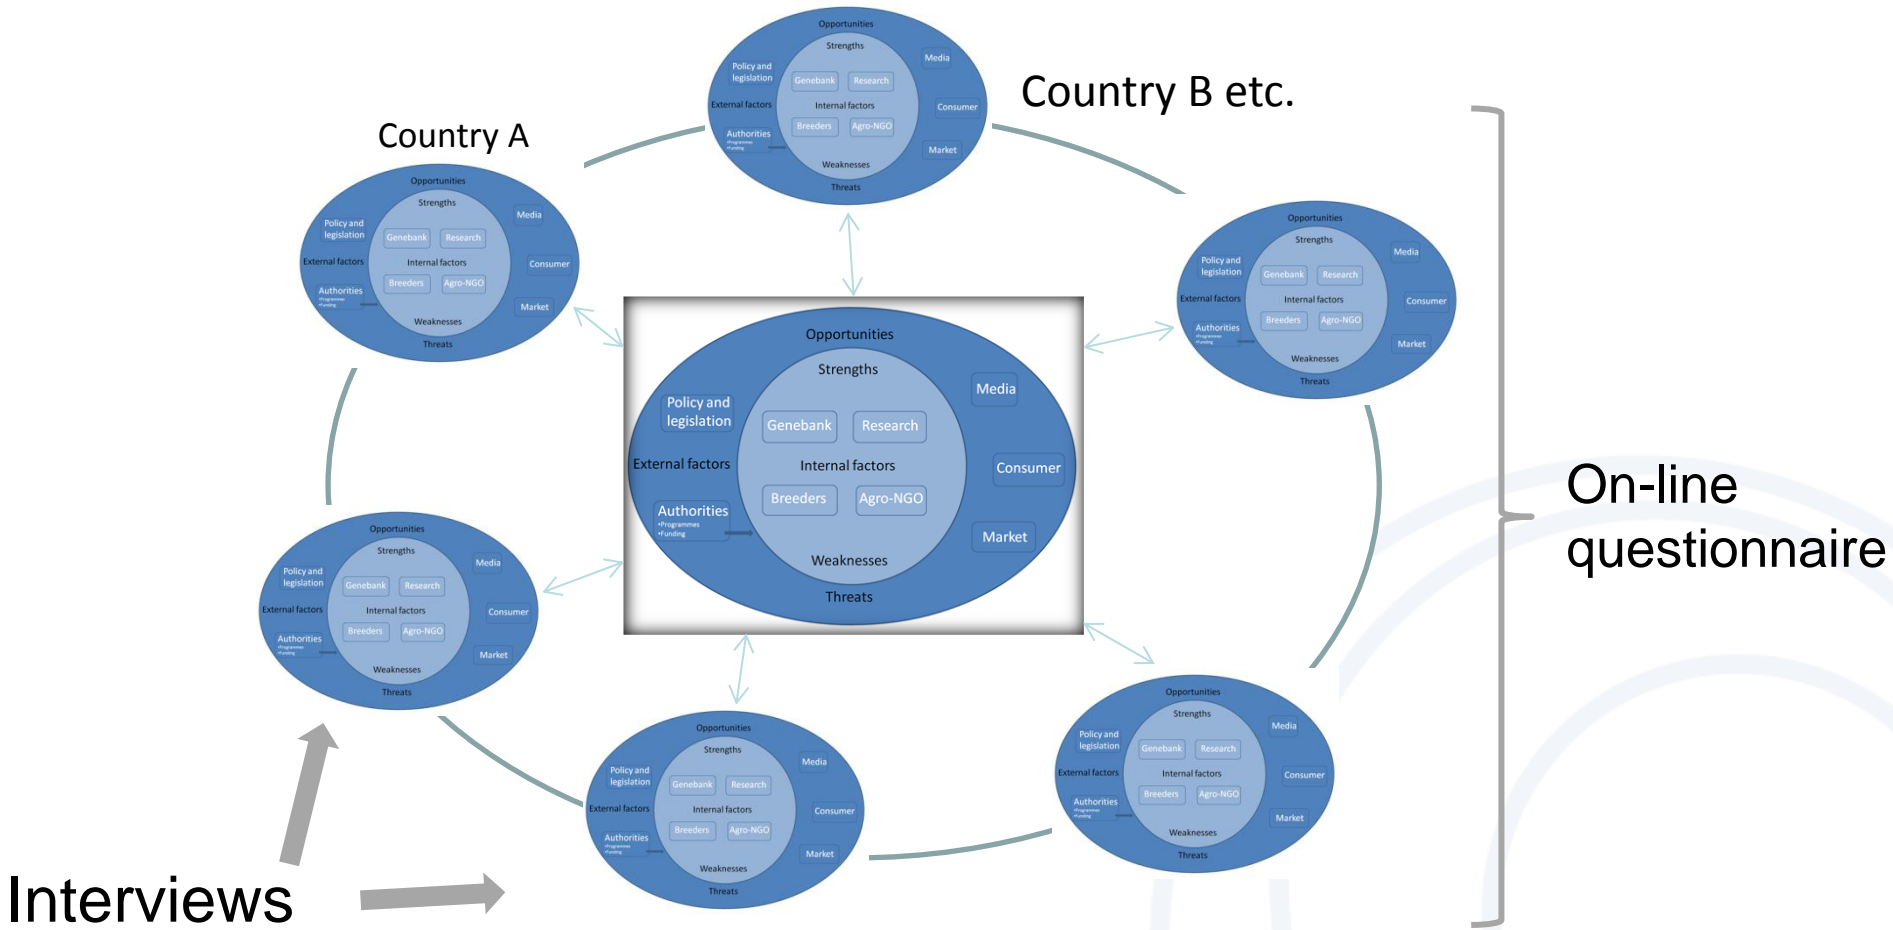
Opportunities
Strengths
Policy and legislation
Media
Genebank
Research
External factors
Internal factors
Consumer
Authorities
•Programmes
•Funding
Breeders
Agro-NGO
Market
Weaknesses
Threats

Country B etc.

Country A

Opportunities
Strengths
Policy and legislation
Media
Genebank
Research
External factors
Internal factors
Consumer
Authorities
•Programmes
•Funding
Breeders
Agro-NGO
Market
Weaknesses
Threats

Opportunities
Strengths
Policy and legislation
Media
Genebank
Research
External factors
Internal factors
Consumer
Authorities
•Programmes
•Funding
Breeders
Agro-NGO
Market
Weaknesses
Threats

Opportunities
Strengths
Policy and legislation
Media
Genebank
Research
External factors
Internal factors
Consumer
Authorities
•Programmes
•Funding
Breeders
Agro-NGO
Market
Weaknesses
Threats

On-line questionnaire

Opportunities
Strengths
Policy and legislation
Media
Genebank
Research
External factors
Internal factors
Consumer
Authorities
•Programmes
•Funding
Breeders
Agro-NGO
Market
Weaknesses
Threats

Opportunities
Strengths
Policy and legislation
Media
Genebank
Research
External factors
Internal factors
Consumer
Authorities
•Programmes
•Funding
Breeders
Agro-NGO
Market
Weaknesses
Threats

Opportunities
Strengths
Policy and legislation
Media
Genebank
Research
External factors
Internal factors
Consumer
Authorities
•Programmes
•Funding
Breeders
Agro-NGO
Market
Weaknesses
Threats

Interviews